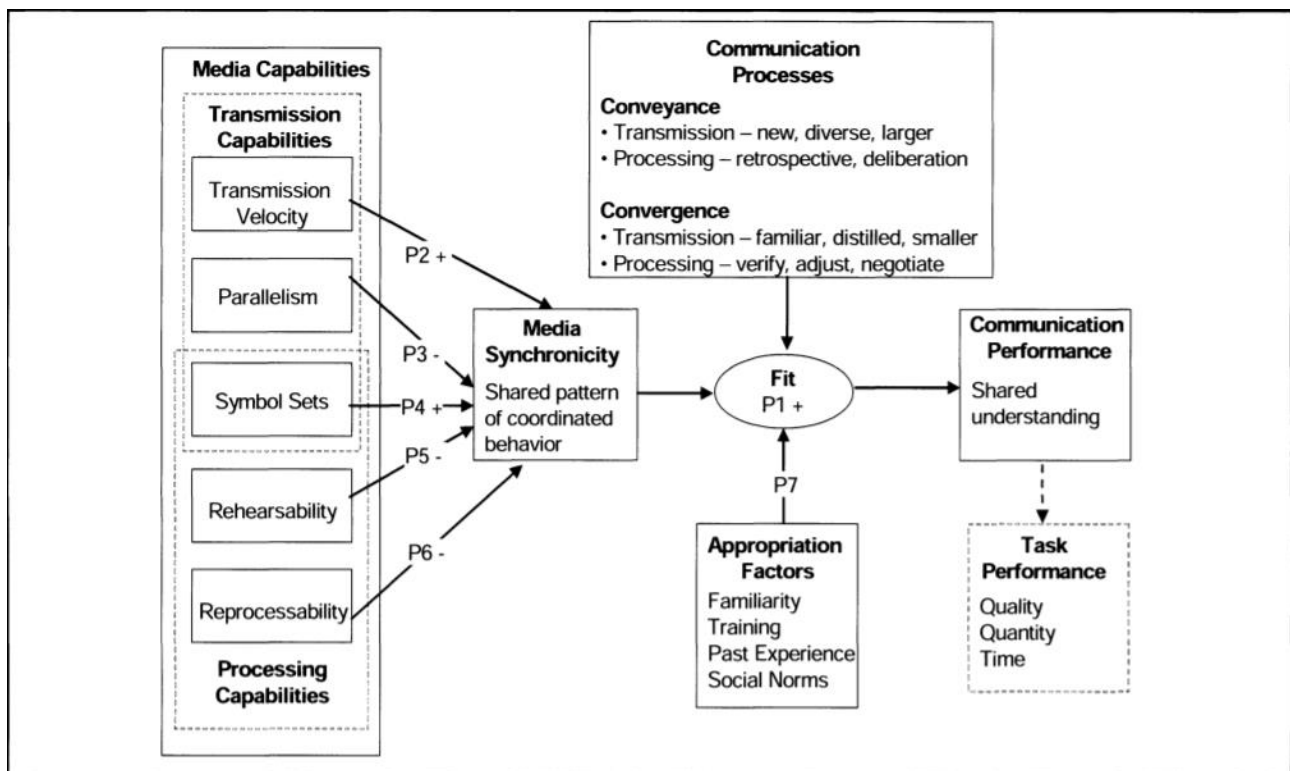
Media Capabilities

Transmission Capabilities

Transmission Velocity

Parallelism

Symbol Sets

Rehearsability

Reprocessability

Processing Capabilities

Communication Processes

Conveyance
• Transmission – new, diverse, larger
• Processing – retrospective, deliberation

Convergence
• Transmission – familiar, distilled, smaller
• Processing – verify, adjust, negotiate

P2 +

P3 -

P4 +

P5 -

P6 -

Media Synchronicity

Shared pattern of coordinated behavior

Fit
P1 +

P7

Appropriation Factors
Familiarity
Training
Past Experience
Social Norms

Communication Performance

Shared understanding

Task Performance
Quality
Quantity
Time